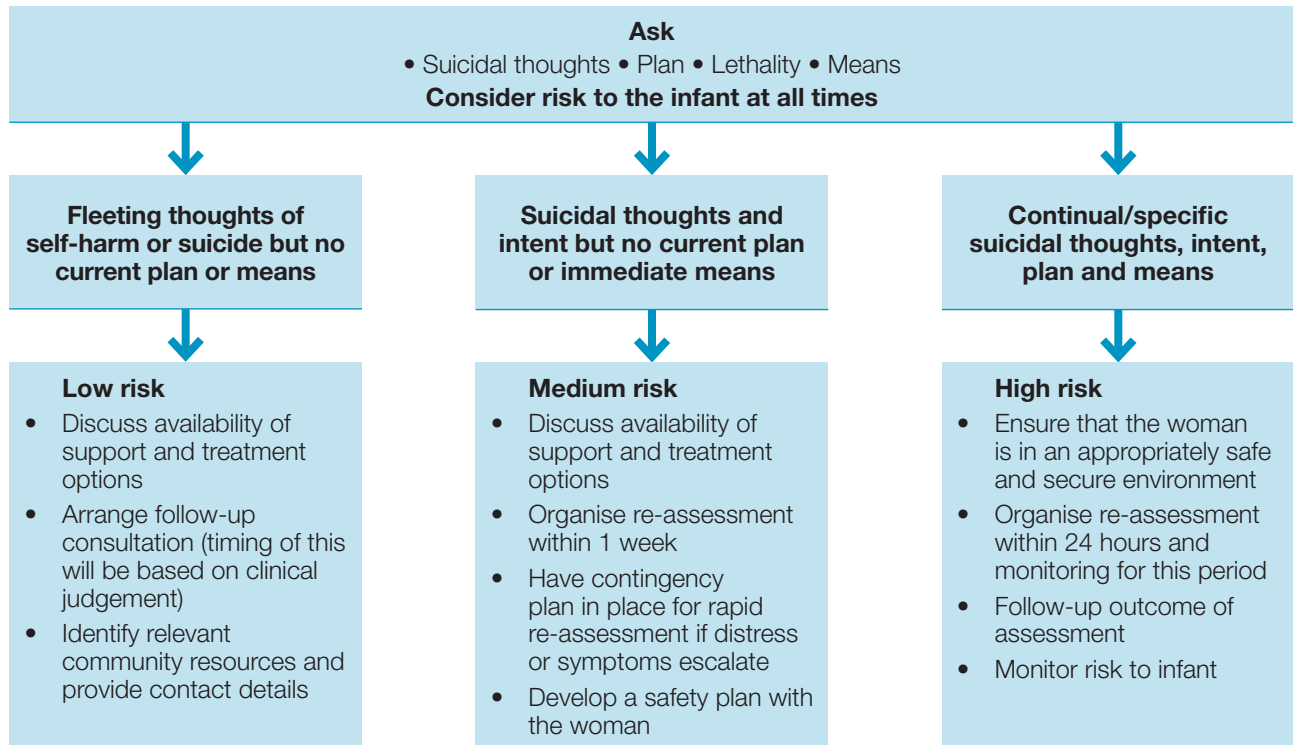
Ask
• Suicidal thoughts • Plan • Lethality • Means
Consider risk to the infant at all times

Fleeting thoughts of self-harm or suicide but no current plan or means

Low risk
• Discuss availability of support and treatment options
• Arrange follow-up consultation (timing of this will be based on clinical judgement)
• Identify relevant community resources and provide contact details

Suicidal thoughts and intent but no current plan or immediate means

Medium risk
• Discuss availability of support and treatment options
• Organise re-assessment within 1 week
• Have contingency plan in place for rapid re-assessment if distress or symptoms escalate
• Develop a safety plan with the woman

Continual/specific suicidal thoughts, intent, plan and means

High risk
• Ensure that the woman is in an appropriately safe and secure environment
• Organise re-assessment within 24 hours and monitoring for this period
• Follow-up outcome of assessment
• Monitor risk to infant